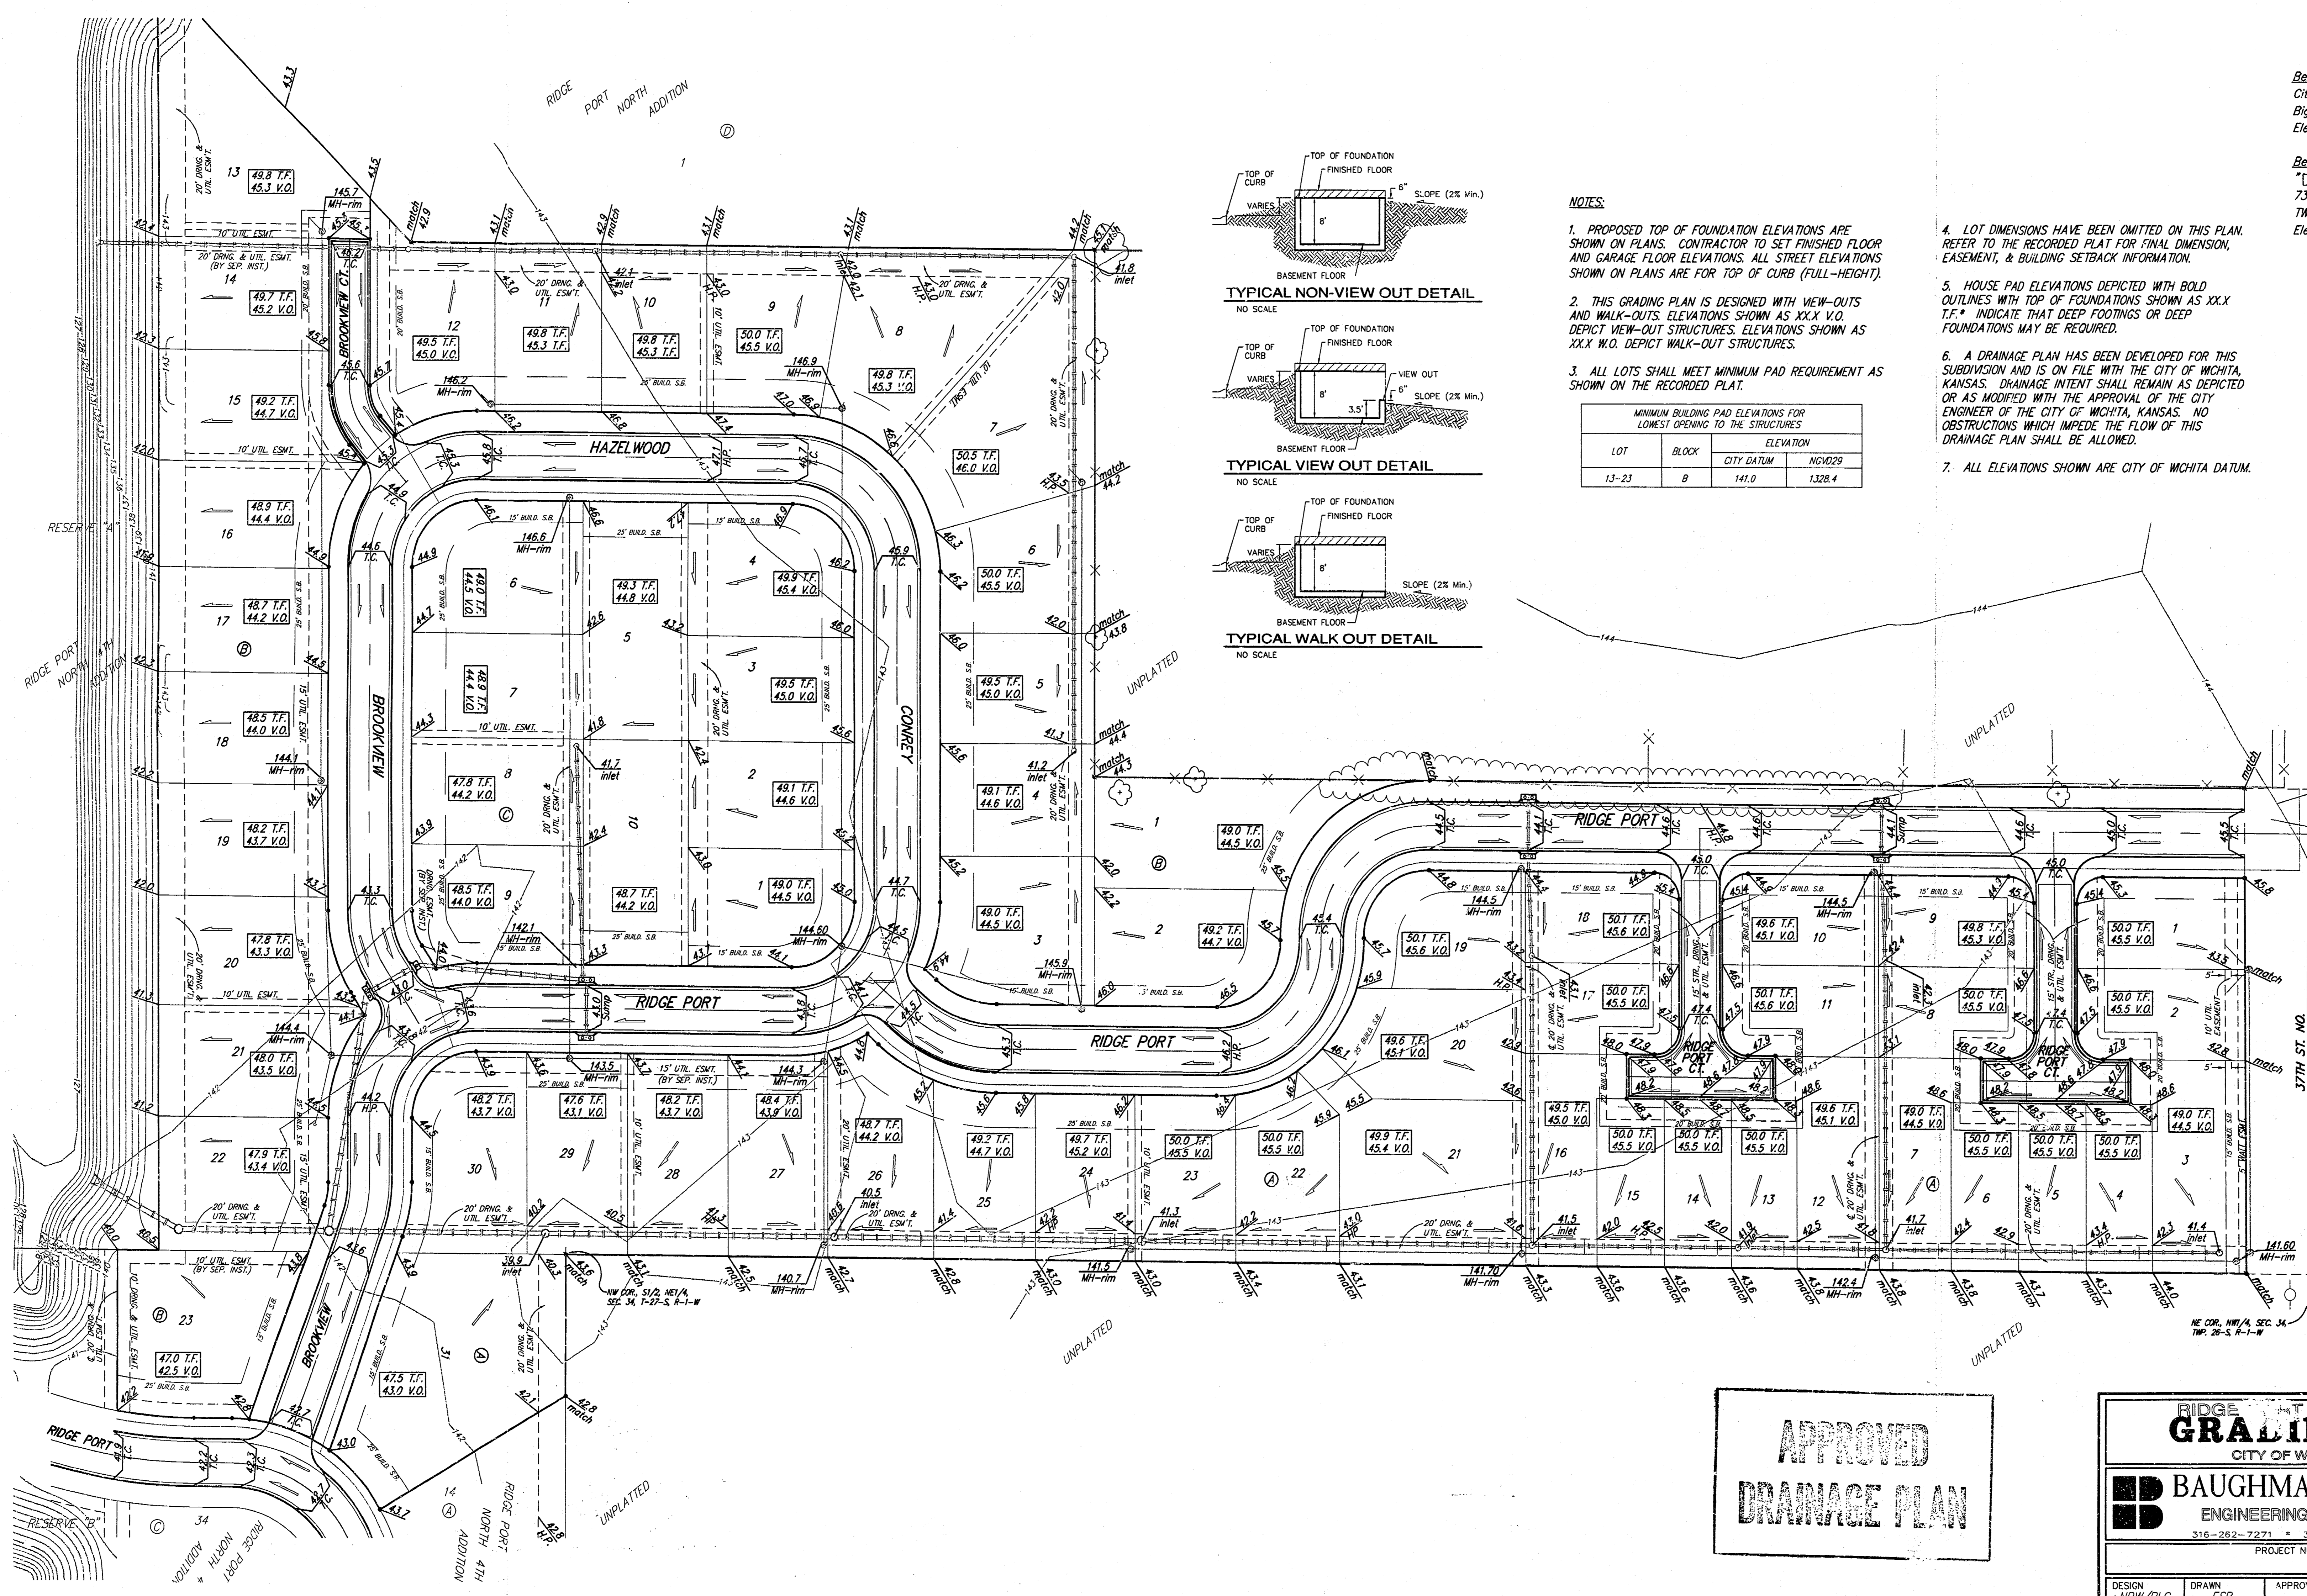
TYPICAL NON-VIEW OUT DETAIL
NO SCALE

TOP OF FOUNDATION
FINISHED FLOOR
TOP OF CURB
VARIES
6"
SLOPE (2% Min.)
8'
BASEMENT FLOOR

TYPICAL VIEW OUT DETAIL
NO SCALE

TOP OF FOUNDATION
FINISHED FLOOR
TOP OF CURB
VARIES
VIEW OUT
6"
SLOPE (2% Min.)
8'
3.5'
BASEMENT FLOOR

TYPICAL WALK OUT DETAIL
NO SCALE

TOP OF FOUNDATION
FINISHED FLOOR
TOP OF CURB
VARIES
8'
SLOPE (2% Min.)
BASEMENT FLOOR

NOTES:

1. PROPOSED TOP OF FOUNDATION ELEVATIONS ARE SHOWN ON PLANS. CONTRACTOR TO SET FINISHED FLOOR AND GARAGE FLOOR ELEVATIONS. ALL STREET ELEVATIONS SHOWN ON PLANS ARE FOR TOP OF CURB (FULL-HEIGHT).

2. THIS GRADING PLAN IS DESIGNED WITH VIEW-OUTS AND WALK-OUTS. ELEVATIONS SHOWN AS XX.X V.O. DEPICT VIEW-OUT STRUCTURES. ELEVATIONS SHOWN AS XX.X W.O. DEPICT WALK-OUT STRUCTURES.

3. ALL LOTS SHALL MEET MINIMUM PAD REQUIREMENT AS SHOWN ON THE RECORDED PLAT.

MINIMUM BUILDING PAD ELEVATIONS FOR LOWEST OPENING TO THE STRUCTURES

| LOT | BLOCK | ELEVATION CITY DATUM | ELEVATION NGVD29 |
|---|---|---|---|
| 13-23 | B | 141.0 | 1328.4 |

4. LOT DIMENSIONS HAVE BEEN OMITTED ON THIS PLAN. REFER TO THE RECORDED PLAT FOR FINAL DIMENSION, EASEMENT, & BUILDING SETBACK INFORMATION.

5. HOUSE PAD ELEVATIONS DEPICTED WITH BOLD OUTLINES WITH TOP OF FOUNDATIONS SHOWN AS XX.X T.F.* INDICATE THAT DEEP FOOTINGS OR DEEP FOUNDATIONS MAY BE REQUIRED.

6. A DRAINAGE PLAN HAS BEEN DEVELOPED FOR THIS SUBDIVISION AND IS ON FILE WITH THE CITY OF WICHITA, KANSAS. DRAINAGE INTENT SHALL REMAIN AS DEPICTED OR AS MODIFIED WITH THE APPROVAL OF THE CITY ENGINEER OF THE CITY OF WICHITA, KANSAS. NO OBSTRUCTIONS WHICH IMPEDE THE FLOW OF THIS DRAINAGE PLAN SHALL BE ALLOWED.

7. ALL ELEVATIONS SHOWN ARE CITY OF WICHITA DATUM.

Be
Cit
Big
Ele
Be
"[
73
TW
Ele

RIDGE PORT NORTH ADDITION
HAZELWOOD
BROOKVIEW CT.
BROOKVIEW
CONREY
RIDGE PORT
RIDGE PORT CT.
37TH ST. NO.
UNPLATTED
RESERVE "B"
RIDGE PORT NORTH 4TH ADDITION
NW COR., S1/2, NE1/4, SEC. 34, T-27-S, R-1-W
NE COR., NW1/4, SEC. 34, TWP. 26-S, R-1-W

APPROVED
DRAINAGE PLAN

RIDGE
GRAD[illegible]
CITY OF W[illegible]
BAUGHMA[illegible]
ENGINEERING
316-262-7271
PROJECT N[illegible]
DESIGN
DRAWN
APPRO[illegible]